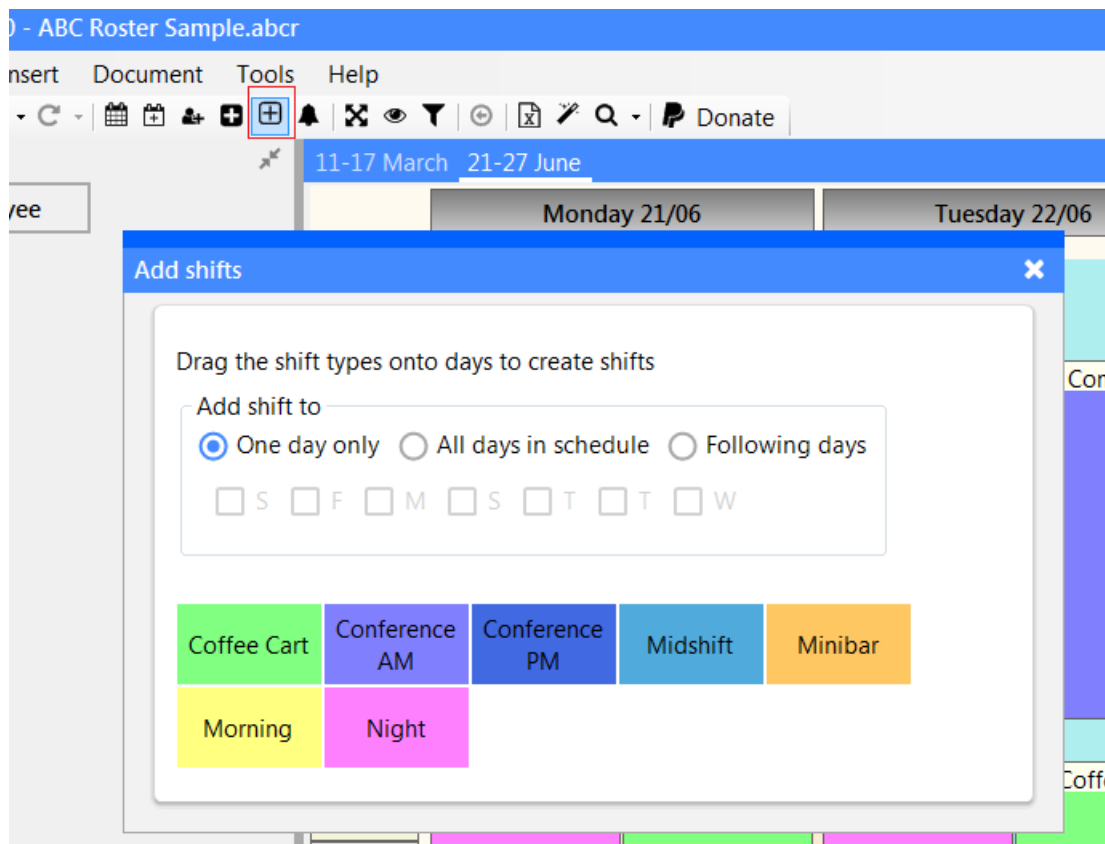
0 - ABC Roster Sample.abcr

nsert Document Tools Help

Donate

yee

11-17 March 21-27 June

Monday 21/06

Tuesday 22/06

Add shifts

Drag the shift types onto days to create shifts

Add shift to

One day only All days in schedule Following days

S F M S T T W

Coffee Cart
Conference AM
Conference PM
Midshift
Minibar
Morning
Night

Con

Coffe